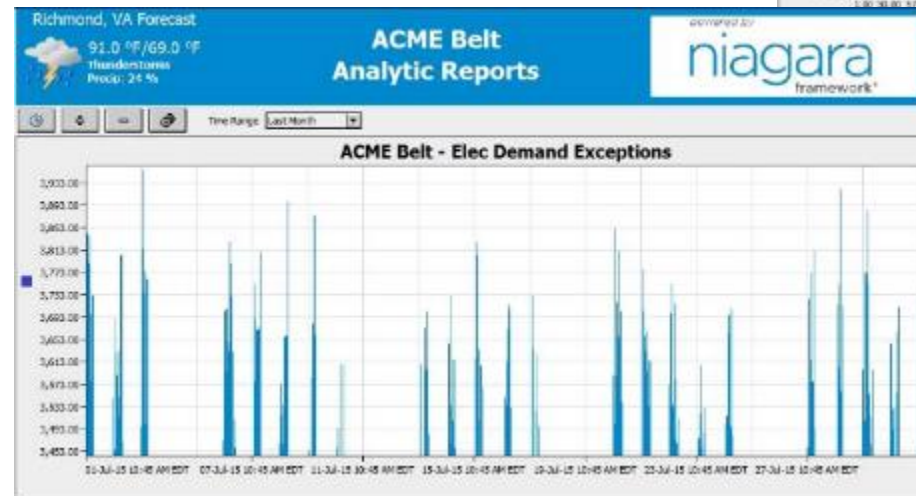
Richmond, VA Forecast
91.0 °F/69.0 °F
Thunderstorms
Precip: 24 %

ACME Belt
Analytic Reports

powered by
niagara
framework®

Time Range Last Month

ACME Belt - Elec Demand Exceptions

3,903.00
3,863.00
3,863.00
3,813.00
3,773.00
3,733.00
3,693.00
3,653.00
3,613.00
3,573.00
3,533.00
3,493.00
3,453.00

03-Jul-15 10:45 AM EDT
07-Jul-15 10:45 AM EDT
11-Jul-15 10:45 AM EDT
15-Jul-15 10:45 AM EDT
19-Jul-15 10:45 AM EDT
23-Jul-15 10:45 AM EDT
27-Jul-15 10:45 AM EDT